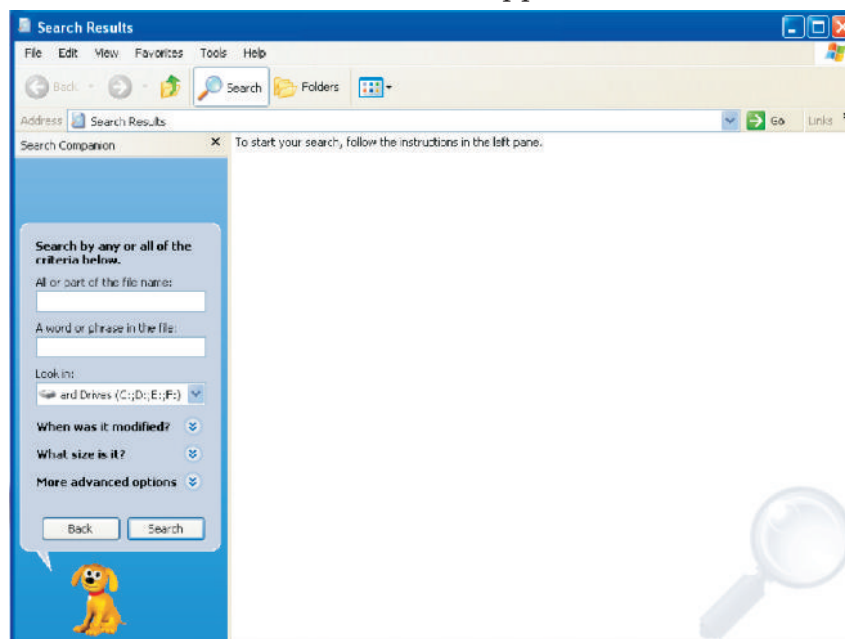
Search Results

File Edit View Favorites Tools Help

Back Search Folders

Address Search Results Go Links

Search Companion ×

To start your search, follow the instructions in the left pane.

Search by any or all of the criteria below.

All or part of the file name:

A word or phrase in the file:

Look in:

ard Drives (C:;D:;E:;F:)

When was it modified?

What size is it?

More advanced options

Back Search